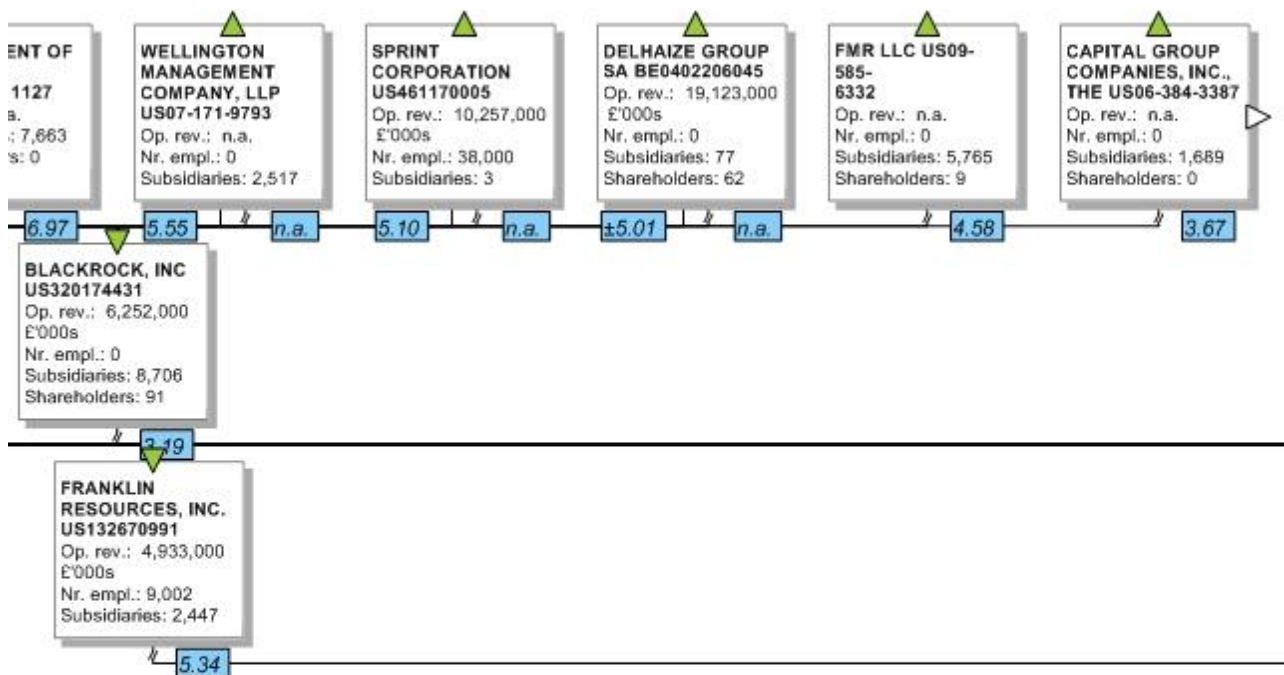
ENT OF
1127
a.
: 7,663
s: 0

WELLINGTON MANAGEMENT COMPANY, LLP US07-171-9793
Op. rev.: n.a.
Nr. empl.: 0
Subsidiaries: 2,517

SPRINT CORPORATION US461170005
Op. rev.: 10,257,000 £'000s
Nr. empl.: 38,000
Subsidiaries: 3

DELHAIZE GROUP SA BE0402206045
Op. rev.: 19,123,000 £'000s
Nr. empl.: 0
Subsidiaries: 77
Shareholders: 62

FMR LLC US09-585-6332
Op. rev.: n.a.
Nr. empl.: 0
Subsidiaries: 5,765
Shareholders: 9

CAPITAL GROUP COMPANIES, INC., THE US06-384-3387
Op. rev.: n.a.
Nr. empl.: 0
Subsidiaries: 1,689
Shareholders: 0

6.97
5.55
n.a.
5.10
n.a.
±5.01
n.a.
4.58
3.67

BLACKROCK, INC US320174431
Op. rev.: 6,252,000 £'000s
Nr. empl.: 0
Subsidiaries: 8,706
Shareholders: 91

3.19

FRANKLIN RESOURCES, INC. US132670991
Op. rev.: 4,933,000 £'000s
Nr. empl.: 9,002
Subsidiaries: 2,447

5.34